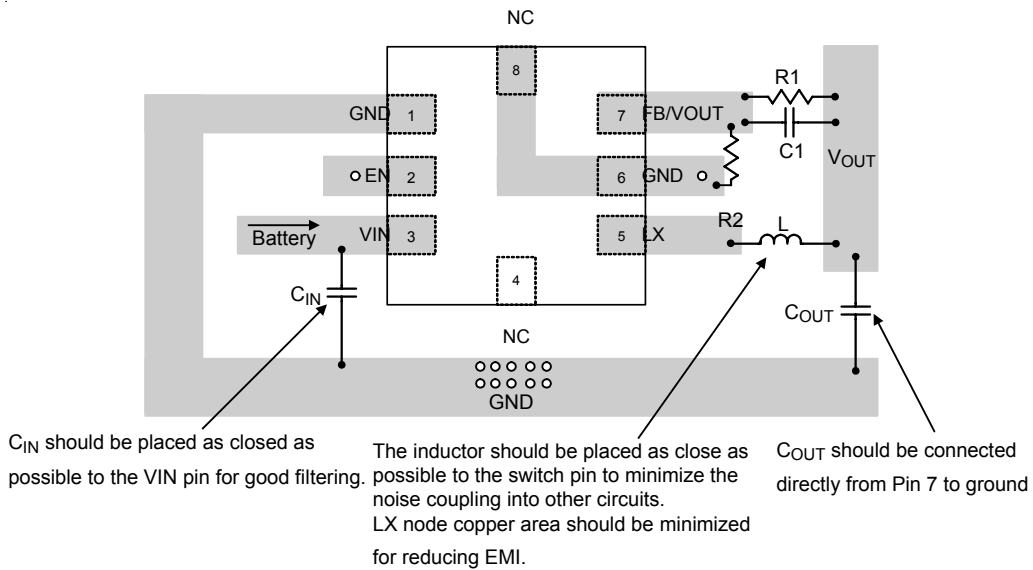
NC

8

GND 1

7 FB/VOUT

R1

C1

$V_{OUT}$

EN 2

6 GND

Battery

VIN 3

5 LX

R2

L

4

$C_{IN}$

NC

$C_{OUT}$

GND

$C_{IN}$ should be placed as closed as possible to the VIN pin for good filtering.

The inductor should be placed as close as possible to the switch pin to minimize the noise coupling into other circuits.
LX node copper area should be minimized for reducing EMI.

$C_{OUT}$ should be connected directly from Pin 7 to ground